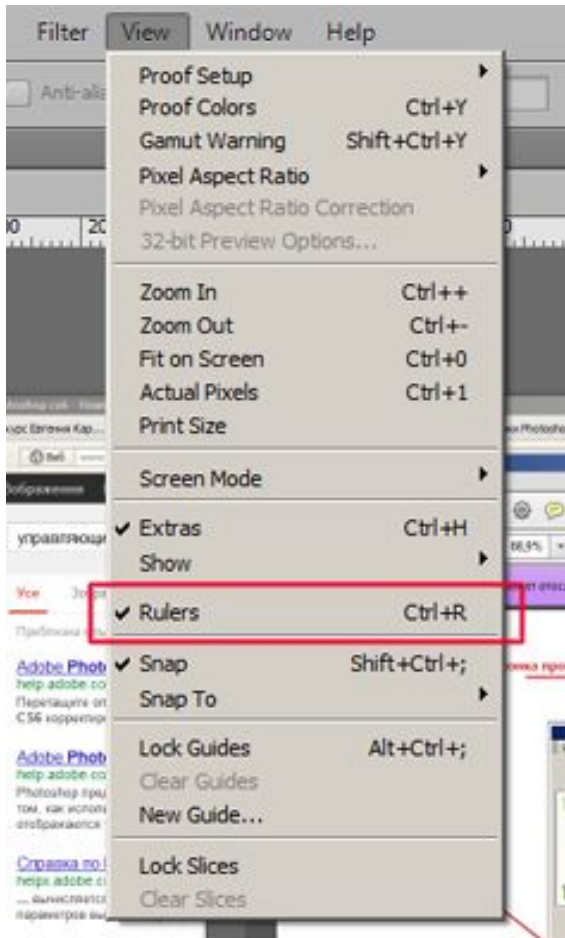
Filter View Window Help

Anti-ali

Proof Setup
Proof Colors Ctrl+Y
Gamut Warning Shift+Ctrl+Y
Pixel Aspect Ratio
Pixel Aspect Ratio Correction
32-bit Preview Options...

Zoom In Ctrl++
Zoom Out Ctrl+-
Fit on Screen Ctrl+0
Actual Pixels Ctrl+1
Print Size

Screen Mode

✔ Extras Ctrl+H
Show

✔ Rulers Ctrl+R

✔ Snap Shift+Ctrl+;
Snap To

Lock Guides Alt+Ctrl+;
Clear Guides
New Guide...

Lock Slices
Clear Slices

управляющи

Adobe Photo
help adobe co

Adobe Photo
help adobe co

Справка по
helpx adobe c